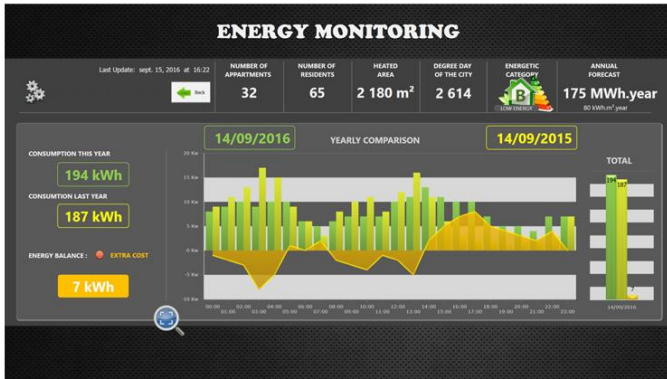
ENERGY MONITORING

Last Update: sept. 15, 2016 at 16:22

Back

| NUMBER OF APPARTMENTS | NUMBER OF RESIDENTS | HEATED AREA | DEGREE DAY OF THE CITY | ENERGETIC CATEGORY | ANNUAL FORECAST |
|---|---|---|---|---|---|
| 32 | 65 | 2 180 m² | 2 614 | B LOW ENERGY | 175 MWh.year 80 kWh.m².year |

CONSUMPTION THIS YEAR
194 kWh

CONSUMPTION LAST YEAR
187 kWh

ENERGY BALANCE : EXTRA COST
7 kWh

14/09/2016 YEARLY COMPARISON 14/09/2015

20 Kw
15 Kw
10 Kw
5 Kw
0 Kw
-5 Kw
-10 Kw
-15 Kw

00:00 01:00 02:00 03:00 04:00 05:00 06:00 07:00 08:00 09:00 10:00 11:00 12:00 13:00 14:00 15:00 16:00 17:00 18:00 19:00 20:00 21:00 22:00 23:00

TOTAL
194 187
7
14/09/2016